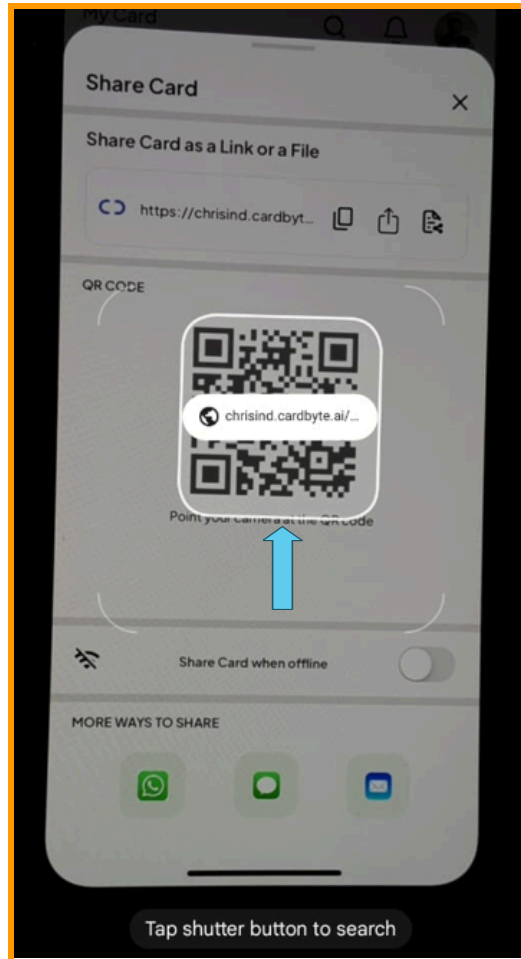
My Card

Share Card

Share Card as a Link or a File

https://chrisind.cardbyt...

QR CODE

chrisind.cardbyte.ai/...

Point your camera at the QR code

Share Card when offline

MORE WAYS TO SHARE

Tap shutter button to search